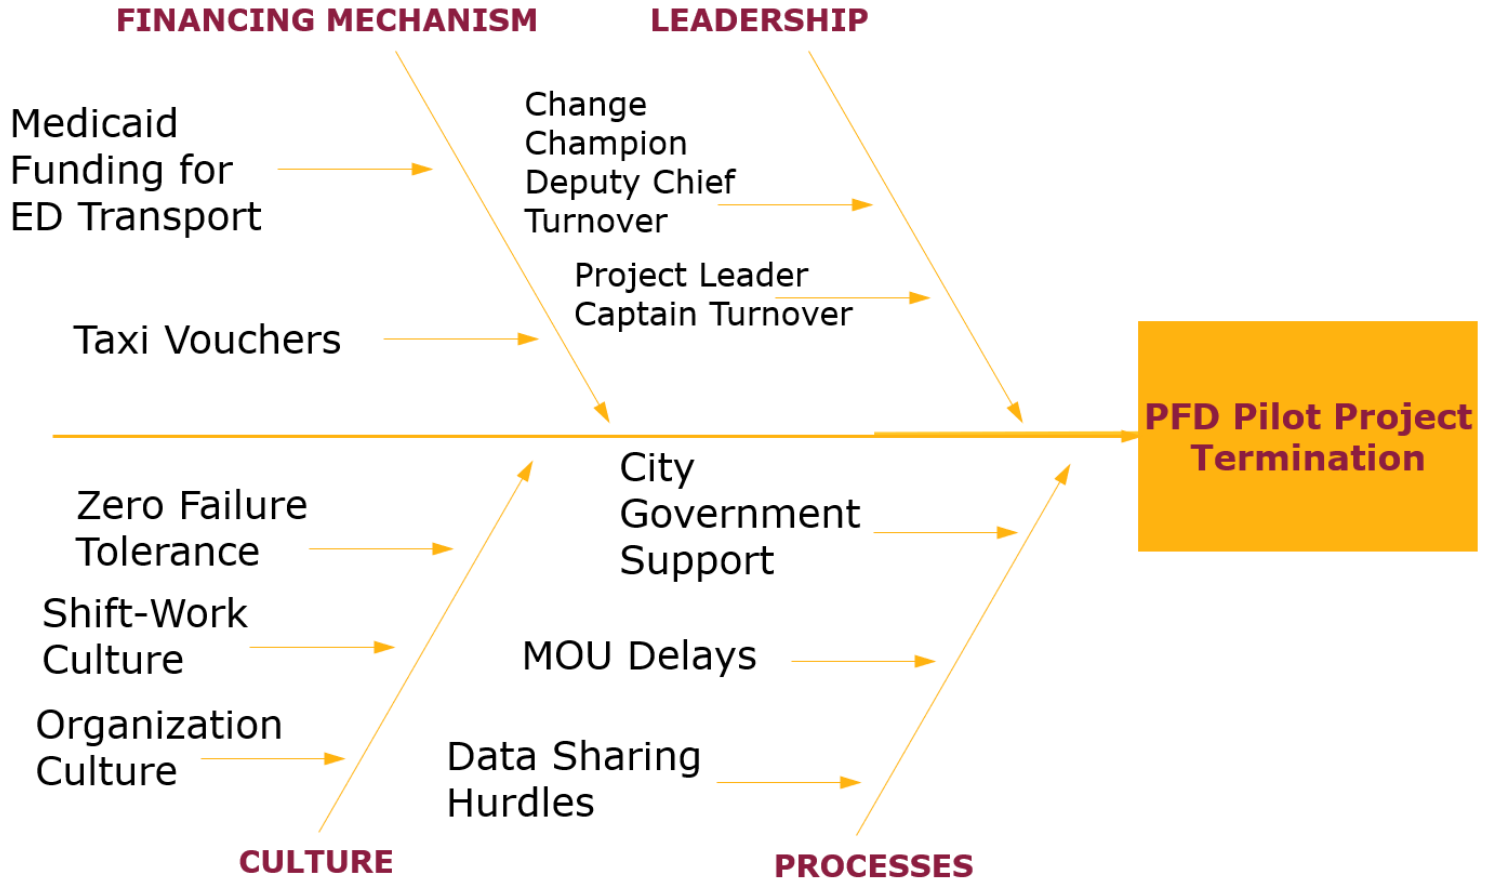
FINANCING MECHANISM

LEADERSHIP

Medicaid Funding for ED Transport

Change Champion Deputy Chief Turnover

Project Leader Captain Turnover

Taxi Vouchers

PFD Pilot Project Termination

Zero Failure Tolerance

City Government Support

Shift-Work Culture

MOU Delays

Organization Culture

Data Sharing Hurdles

CULTURE

PROCESSES